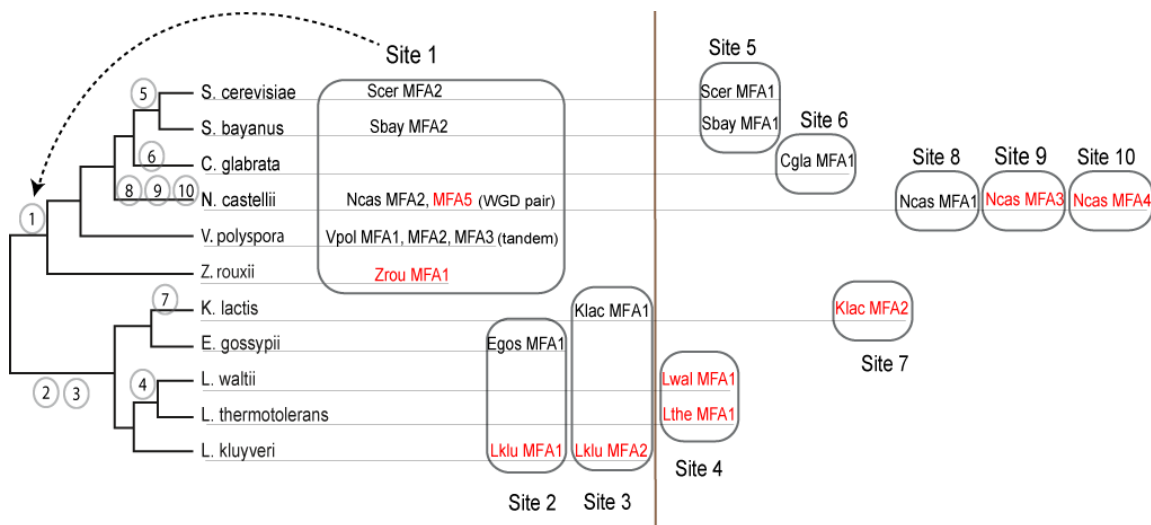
Site 1

Site 5

Site 6

Site 8

Site 9

Site 10

5

S. cerevisiae

Scer MFA2

Scer MFA1

S. bayanus

Sbay MFA2

Sbay MFA1

6

C. glabrata

Cgla MFA1

1

8 9 10

N. castellii

Ncas MFA2, MFA5 (WGD pair)

Ncas MFA1

Ncas MFA3

Ncas MFA4

V. polyspora

Vpol MFA1, MFA2, MFA3 (tandem)

Z. rouxii

Zrou MFA1

7

K. lactis

Klac MFA1

Klac MFA2

E. gossypii

Egos MFA1

Site 7

4

L. waltii

Lwal MFA1

2 3

L. thermotolerans

Lthe MFA1

L. kluyveri

Lklu MFA1

Lklu MFA2

Site 4

Site 2

Site 3